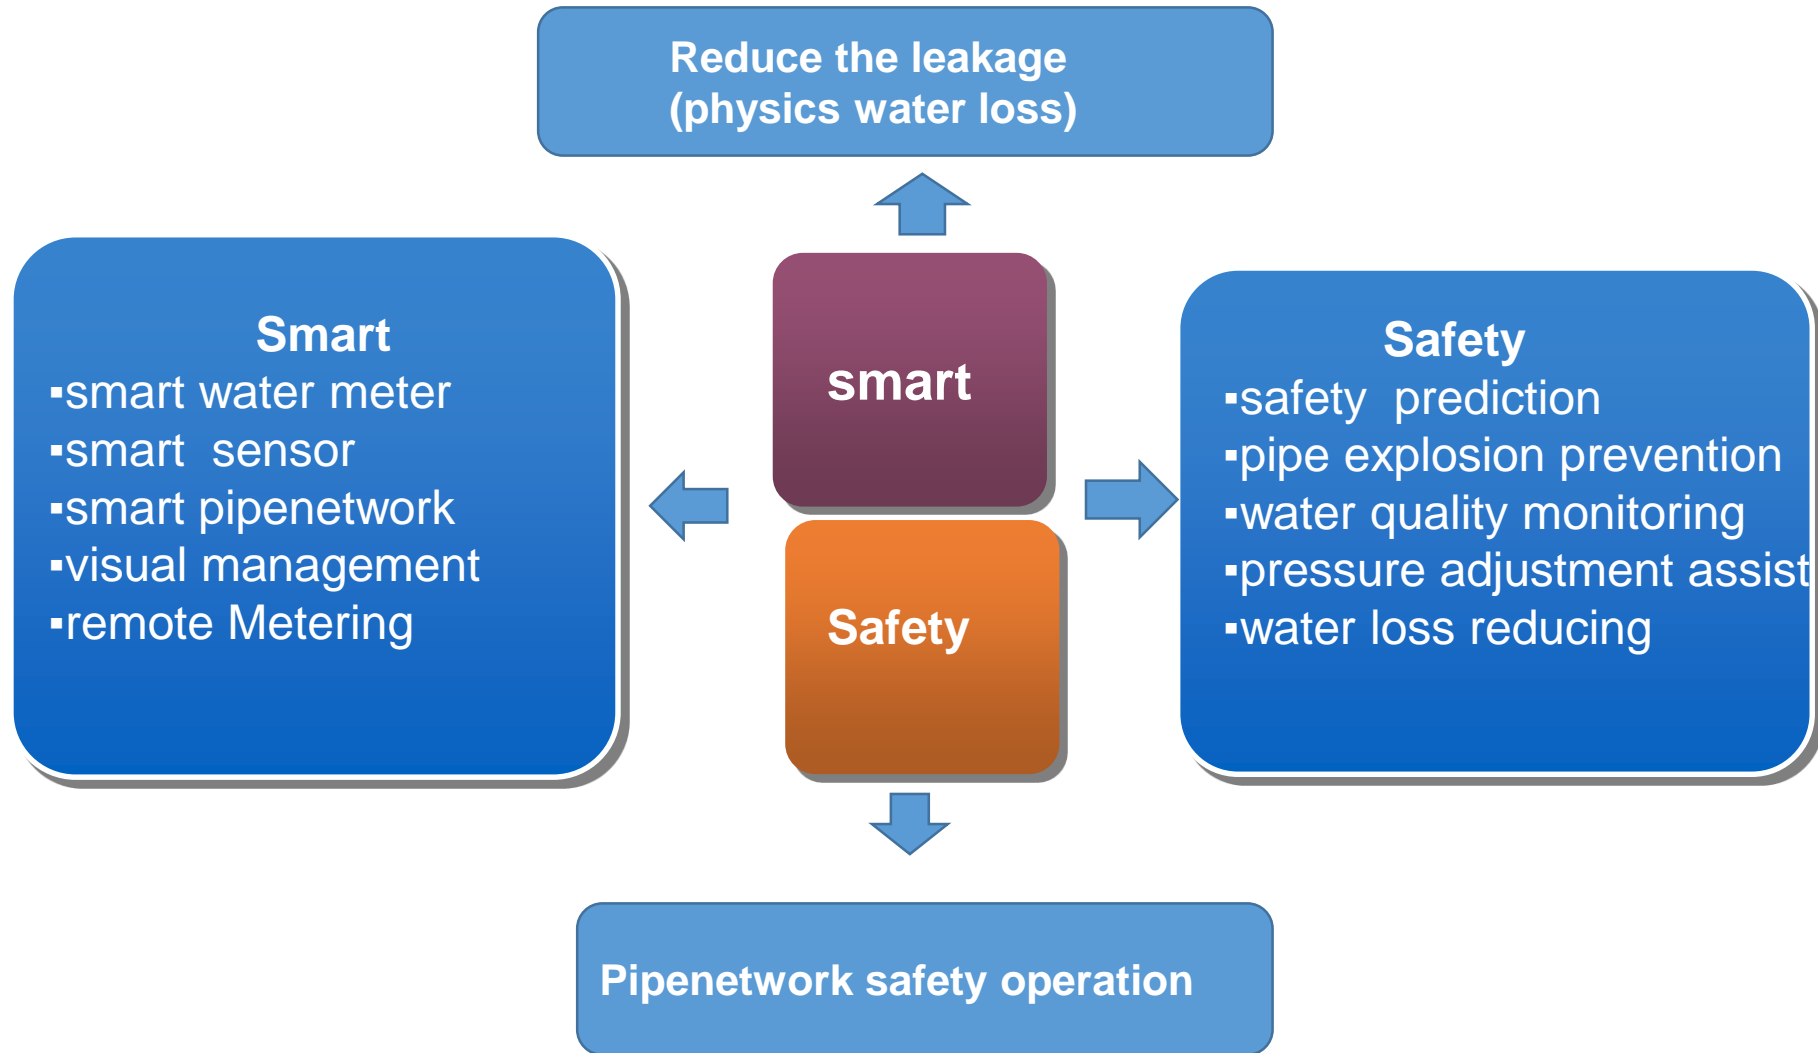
Reduce the leakage
(physics water loss)

Smart
▪smart water meter
▪smart sensor
▪smart pipenetwork
▪visual management
▪remote Metering

smart

Safety

Safety
▪safety prediction
▪pipe explosion prevention
▪water quality monitoring
▪pressure adjustment assist
▪water loss reducing

Pipenetwork safety operation